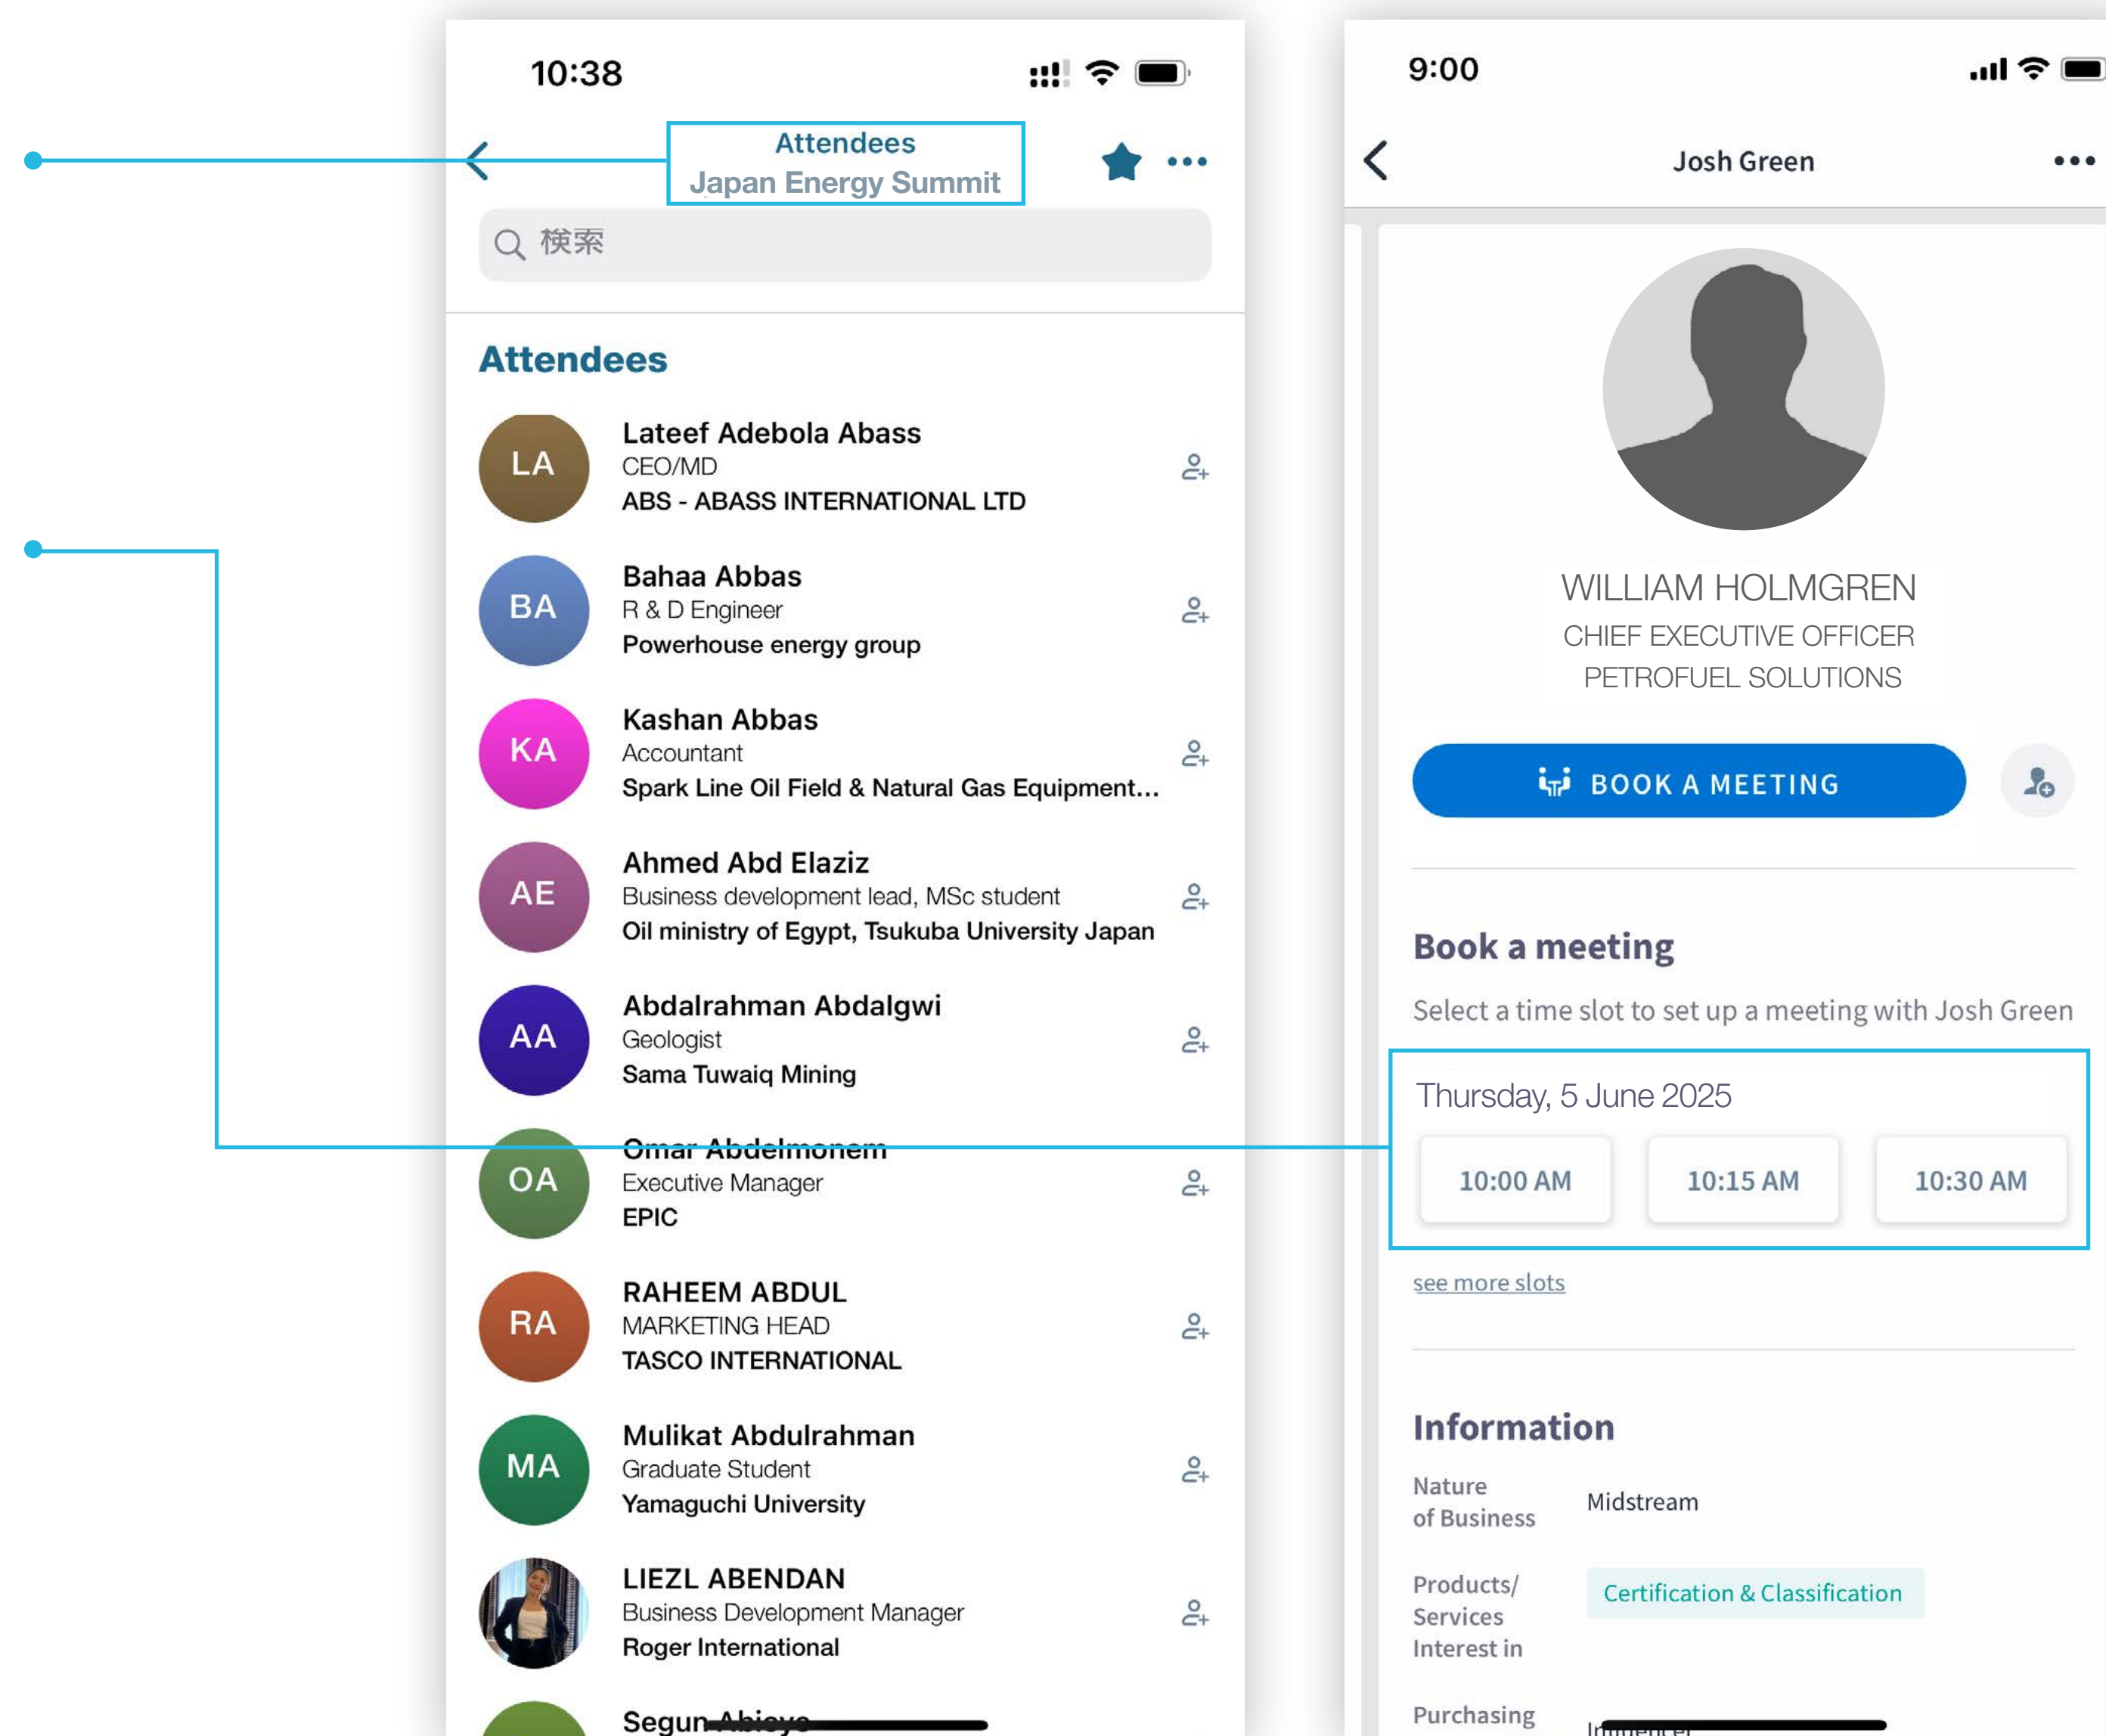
10:38

Attendees
Japan Energy Summit

検索

Attendees

LA
Lateef Adebola Abass
CEO/MD
ABS - ABASS INTERNATIONAL LTD

BA
Bahaa Abbas
R & D Engineer
Powerhouse energy group

KA
Kashan Abbas
Accountant
Spark Line Oil Field & Natural Gas Equipment...

AE
Ahmed Abd Elaziz
Business development lead, MSc student
Oil ministry of Egypt, Tsukuba University Japan

AA
Abdalrahman Abdalgwi
Geologist
Sama Tuwaiq Mining

OA
Omar Abdelmonem
Executive Manager
EPIC

RA
RAHEEM ABDUL
MARKETING HEAD
TASCO INTERNATIONAL

MA
Mulikat Abdulrahman
Graduate Student
Yamaguchi University

LIEZL ABENDAN
Business Development Manager
Roger International

Segun Abiove

9:00

Josh Green

WILLIAM HOLMGREN
CHIEF EXECUTIVE OFFICER
PETROFUEL SOLUTIONS

BOOK A MEETING

Book a meeting

Select a time slot to set up a meeting with Josh Green

Thursday, 5 June 2025

10:00 AM
10:15 AM
10:30 AM

see more slots

Information

Nature of Business
Midstream

Products/ Services Interest in
Certification & Classification

Purchasing
Influencer